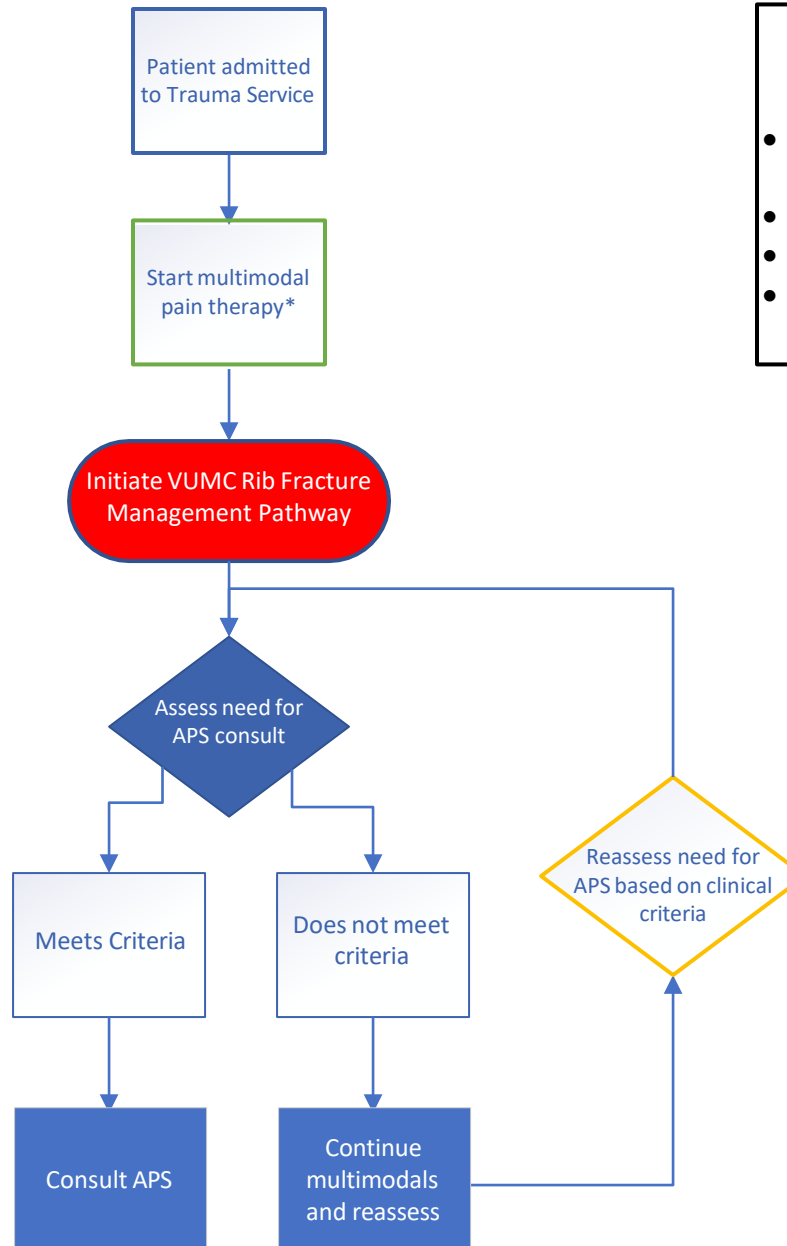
Patient admitted to Trauma Service

Start multimodal pain therapy*

Initiate VUMC Rib Fracture Management Pathway

Assess need for APS consult

Meets Criteria

Does not meet criteria

Reassess need for APS based on clinical criteria

Consult APS

Continue multimodals and reassess